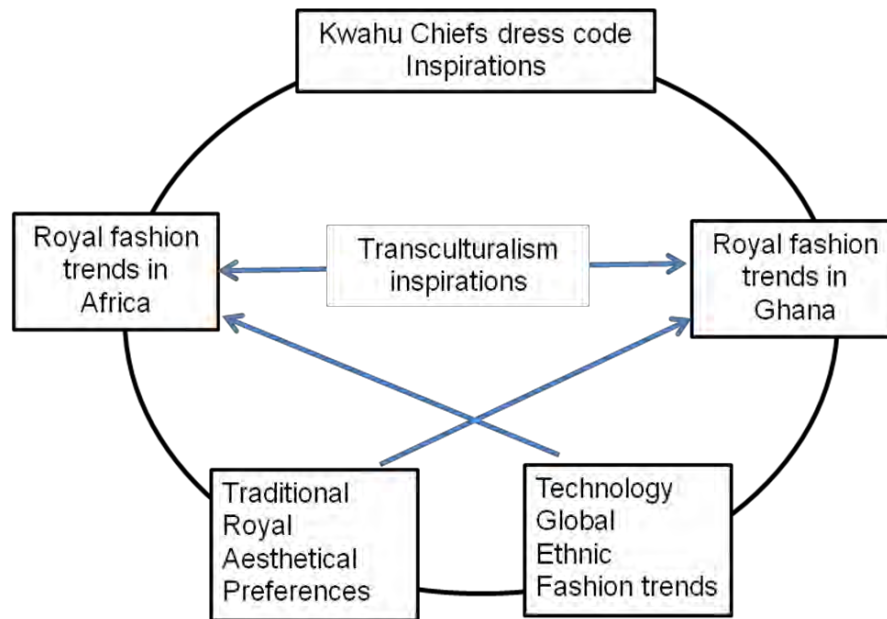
Kwahu Chiefs dress code Inspirations

Royal fashion trends in Africa

Transculturalism inspirations

Royal fashion trends in Ghana

Traditional Royal Aesthetical Preferences

Technology Global Ethnic Fashion trends